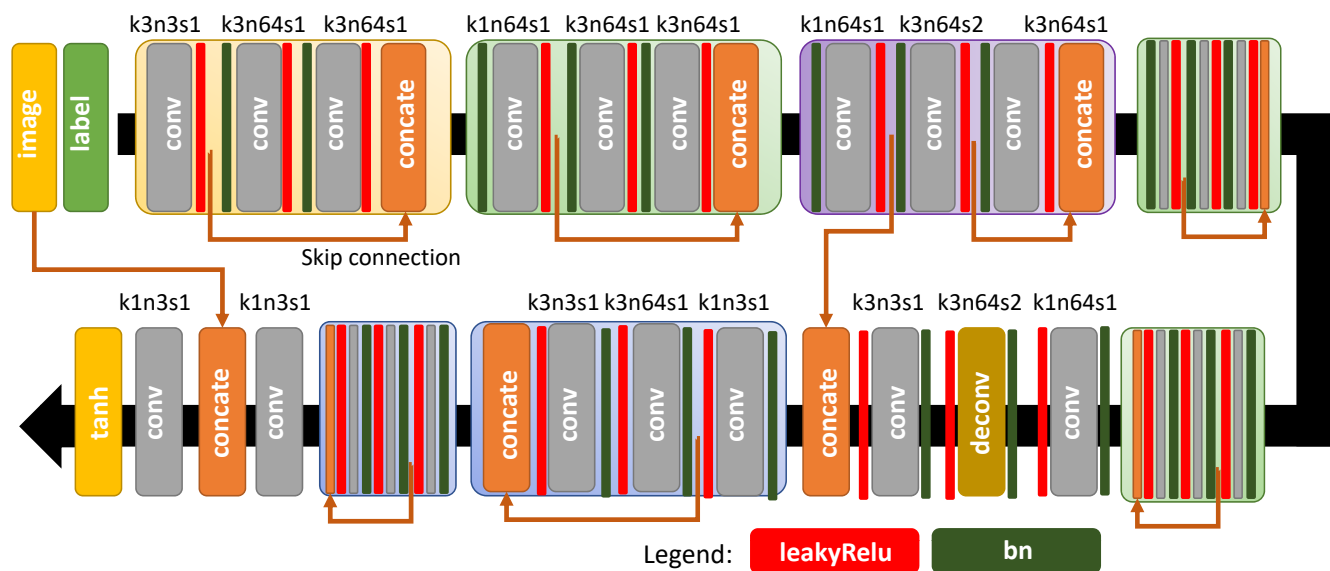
k3n3s1 k3n64s1 k3n64s1 k1n64s1 k3n64s1 k3n64s1 k1n64s1 k3n64s2 k3n64s1

image label conv conv conv concate conv conv concate conv conv conv concate

Skip connection

k1n3s1 k1n3s1 k3n3s1 k3n64s1 k1n3s1 k3n3s1 k3n64s2 k1n64s1

tanh conv concate conv concate conv conv conv concate conv deconv conv

Legend: leakyRelu bn